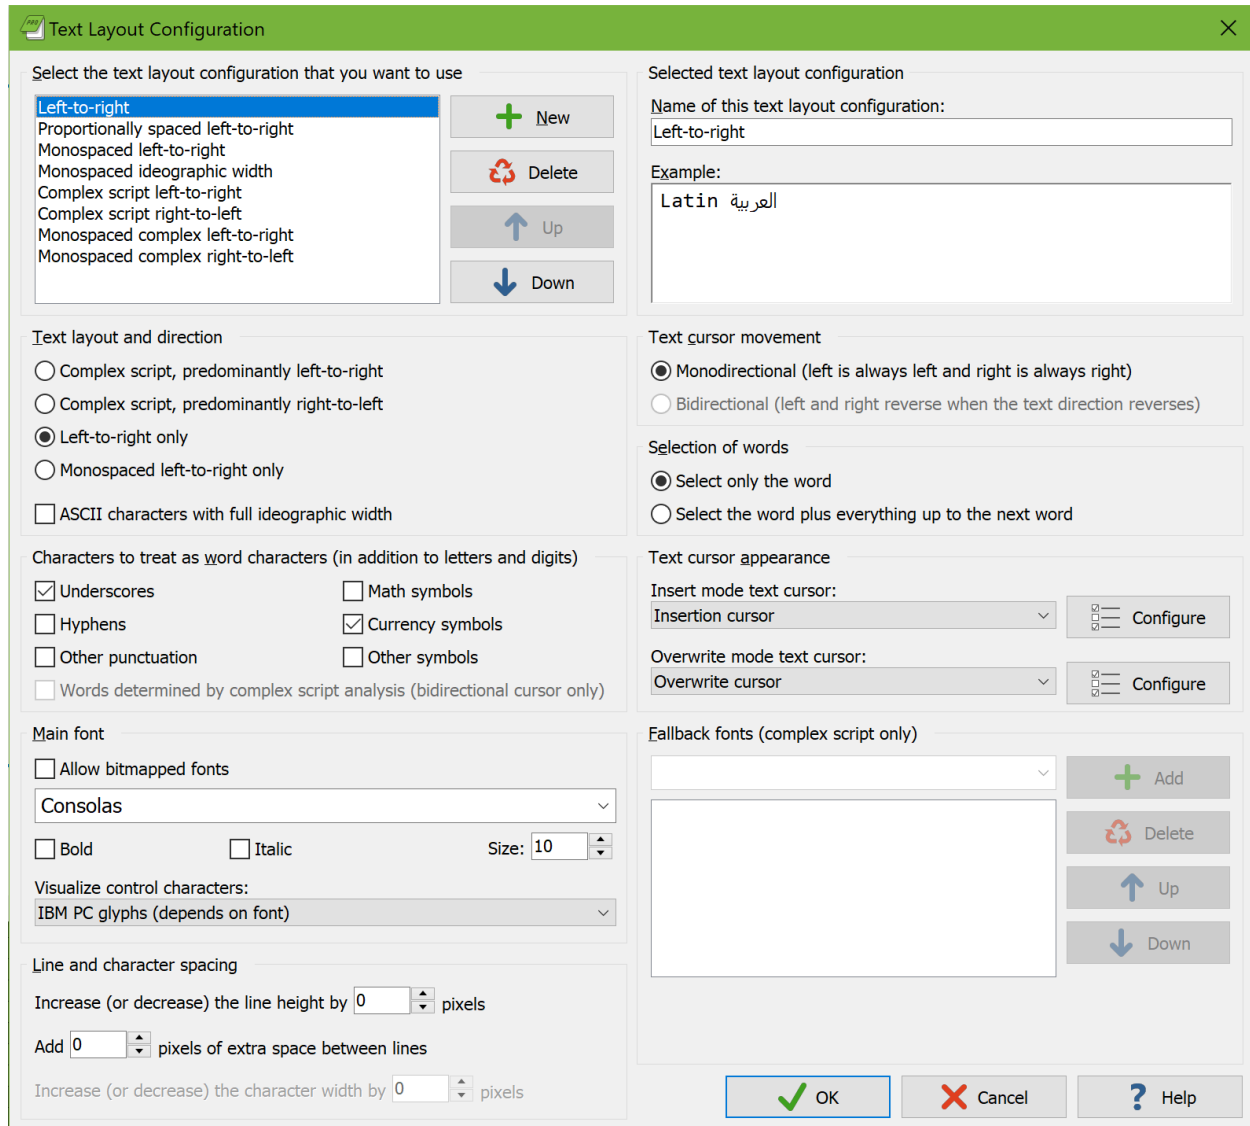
Text Layout Configuration

Select the text layout configuration that you want to use

Left-to-right
Proportionally spaced left-to-right
Monospaced left-to-right
Monospaced ideographic width
Complex script left-to-right
Complex script right-to-left
Monospaced complex left-to-right
Monospaced complex right-to-left

New
Delete
Up
Down

Selected text layout configuration

Name of this text layout configuration:
Left-to-right

Example:
Latin العربية

Text layout and direction
Complex script, predominantly left-to-right
Complex script, predominantly right-to-left
Left-to-right only
Monospaced left-to-right only
ASCII characters with full ideographic width

Text cursor movement
Monodirectional (left is always left and right is always right)
Bidirectional (left and right reverse when the text direction reverses)

Selection of words
Select only the word
Select the word plus everything up to the next word

Characters to treat as word characters (in addition to letters and digits)
Underscores
Math symbols
Hyphens
Currency symbols
Other punctuation
Other symbols
Words determined by complex script analysis (bidirectional cursor only)

Text cursor appearance
Insert mode text cursor:
Insertion cursor
Configure
Overwrite mode text cursor:
Overwrite cursor
Configure

Main font
Allow bitmapped fonts
Consolas
Bold
Italic
Size: 10
Visualize control characters:
IBM PC glyphs (depends on font)

Fallback fonts (complex script only)
Add
Delete
Up
Down

Line and character spacing
Increase (or decrease) the line height by 0 pixels
Add 0 pixels of extra space between lines
Increase (or decrease) the character width by 0 pixels

OK
Cancel
Help